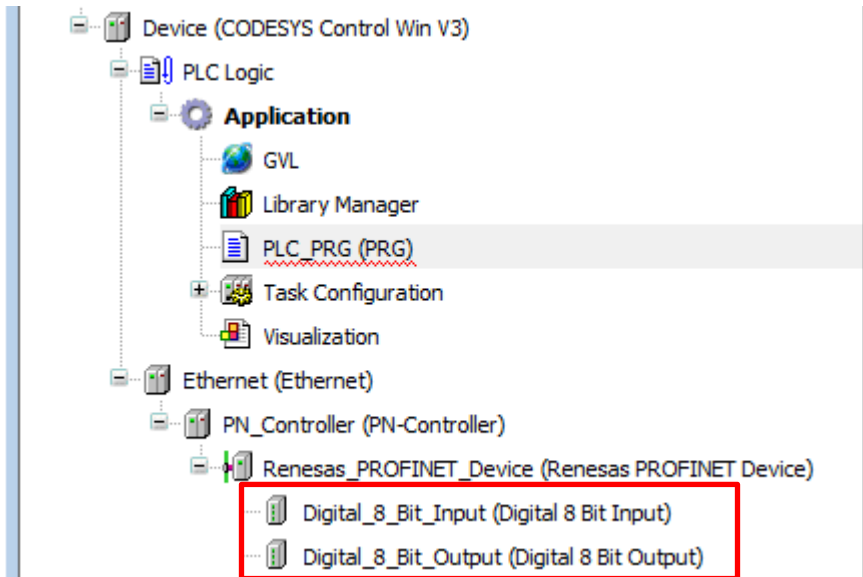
Device (CODESYS Control Win V3)
PLC Logic
Application
GVL
Library Manager
PLC_PRG (PRG)
Task Configuration
Visualization
Ethernet (Ethernet)
PN_Controller (PN-Controller)
Renesas_PROFINET_Device (Renesas PROFINET Device)
Digital_8_Bit_Input (Digital 8 Bit Input)
Digital_8_Bit_Output (Digital 8 Bit Output)